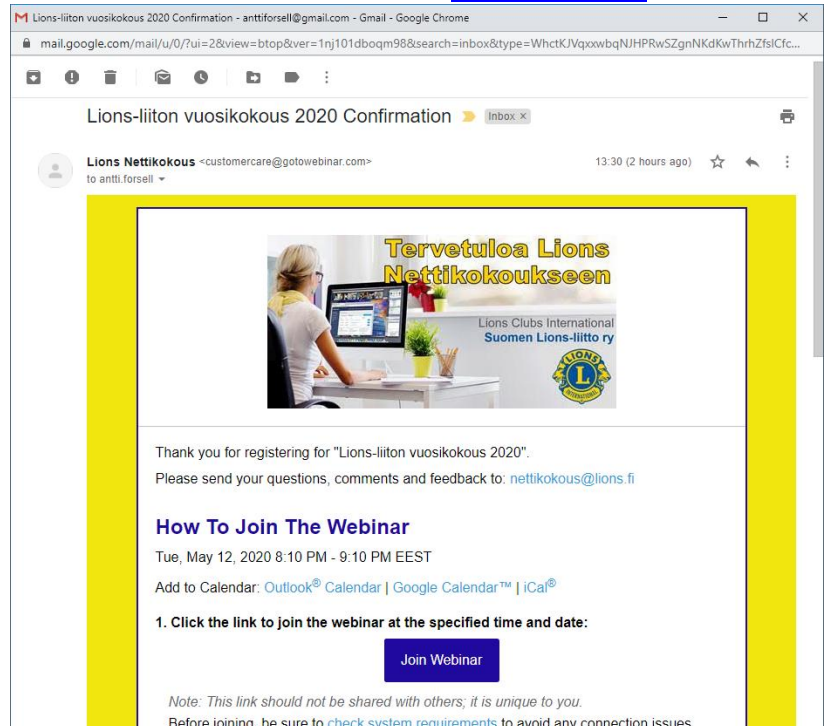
Lions-liiton vuosikokous 2020 Confirmation - anttiforsell@gmail.com - Gmail - Google Chrome

mail.google.com/mail/u/0/?ui=2&view=btop&ver=1nj101dboqm98&search=inbox&type=WhctKJVqxxwbqNJHPRwSZgnNKdKwThrhZfslCfc...

Lions-liiton vuosikokous 2020 Confirmation Inbox ×

Lions Nettikokous <customercare@gotowebinar.com> 13:30 (2 hours ago)
to antti.forsell

Tervetuloa Lions Nettikokoukseen

Lions Clubs International
Suomen Lions-liitto ry

LIONS INTERNATIONAL

Thank you for registering for "Lions-liiton vuosikokous 2020".

Please send your questions, comments and feedback to: nettikokous@lions.fi

How To Join The Webinar

Tue, May 12, 2020 8:10 PM - 9:10 PM EEST

Add to Calendar: Outlook® Calendar | Google Calendar™ | iCal®

1. Click the link to join the webinar at the specified time and date:

Join Webinar

Note: This link should not be shared with others; it is unique to you.

Before joining, be sure to check system requirements to avoid any connection issues.